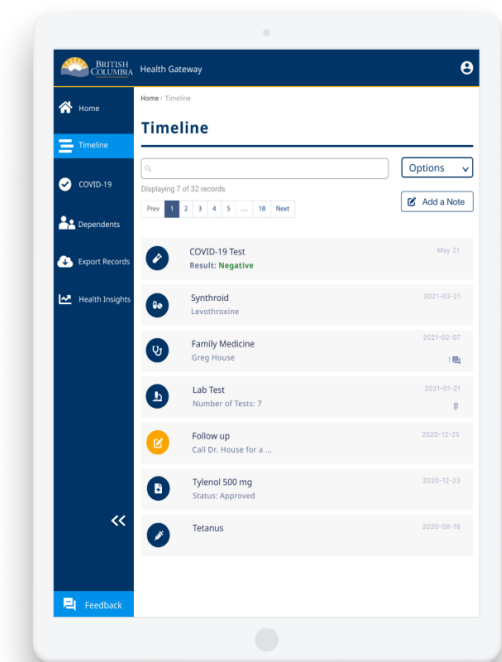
BRITISH COLUMBIA Health Gateway

Home

Timeline

COVID-19

Dependents

Export Records

Health Insights

Home / Timeline

Timeline

Options

Displaying 7 of 32 records

Prev 1 2 3 4 5 ... 18 Next

Add a Note

COVID-19 Test
Result: Negative
May 21

Synthroid
Levothroxine
2021-03-21

Family Medicine
Greg House
2021-02-07
1

Lab Test
Number of Tests: 7
2021-01-21

Follow up
Call Dr. House for a ...
2020-12-25

Tylenol 500 mg
Status: Approved
2020-12-23

Tetanus
2020-08-16

<<

Feedback